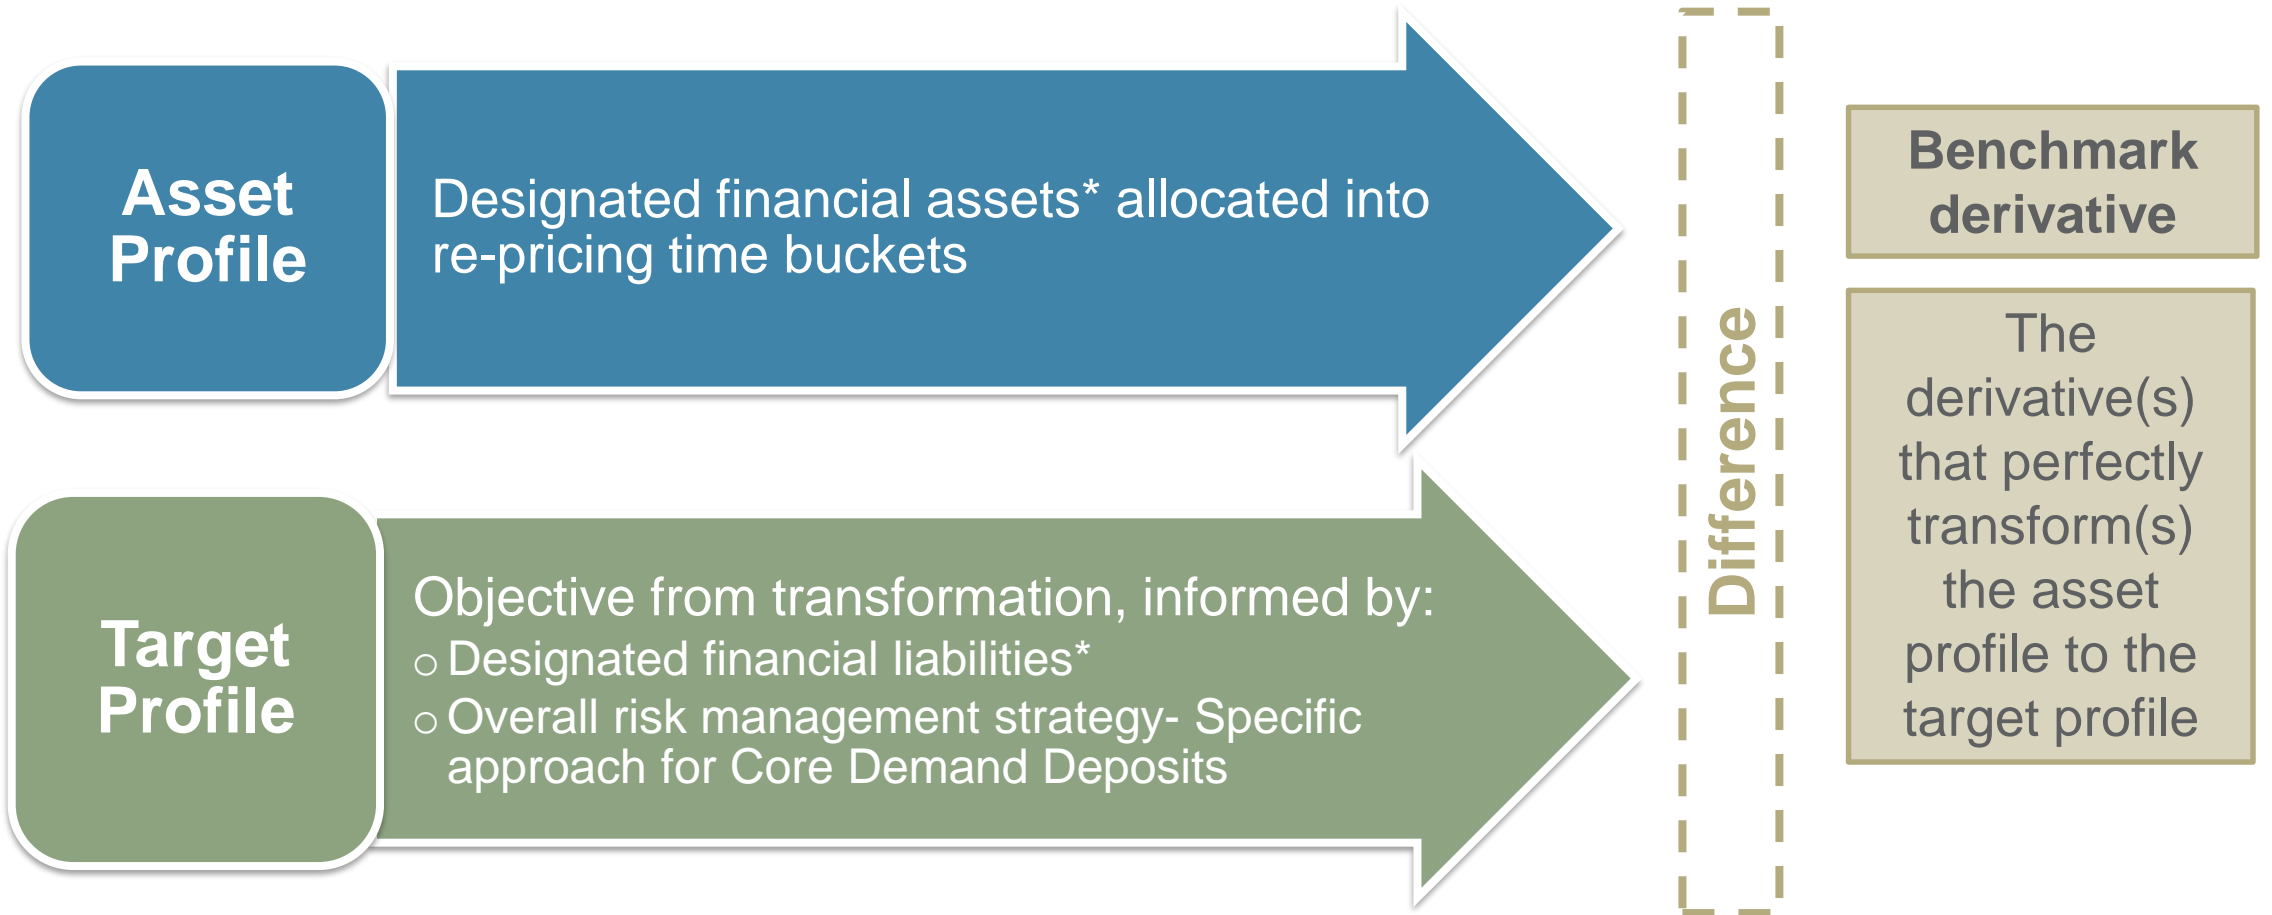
Asset Profile

Designated financial assets* allocated into re-pricing time buckets

Target Profile

Objective from transformation, informed by:

○ Designated financial liabilities*

○ Overall risk management strategy- Specific approach for Core Demand Deposits

Difference

Benchmark derivative

The derivative(s) that perfectly transform(s) the asset profile to the target profile